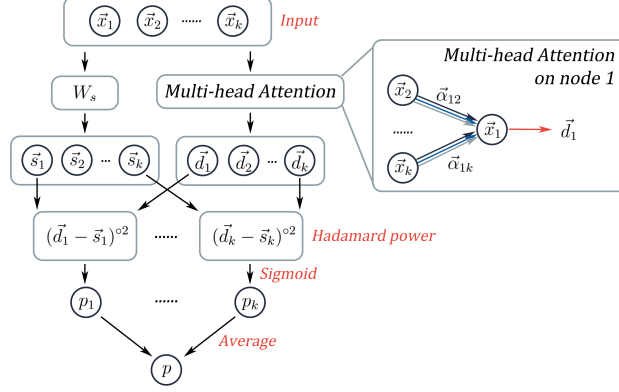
$\vec{x}_1$ $\vec{x}_2$ ...... $\vec{x}_k$ Input

$W_s$

Multi-head Attention

Multi-head Attention on node 1

$\vec{x}_2$ $\vec{\alpha}_{12}$ ...... $\vec{x}_1$ $\vec{d}_1$ $\vec{x}_k$ $\vec{\alpha}_{1k}$

$\vec{s}_1$ $\vec{s}_2$ ... $\vec{s}_k$

$\vec{d}_1$ $\vec{d}_2$ ... $\vec{d}_k$

$(\vec{d}_1 - \vec{s}_1)^{\circ 2}$ ...... $(\vec{d}_k - \vec{s}_k)^{\circ 2}$ Hadamard power

Sigmoid

$p_1$ ...... $p_k$

Average

$p$